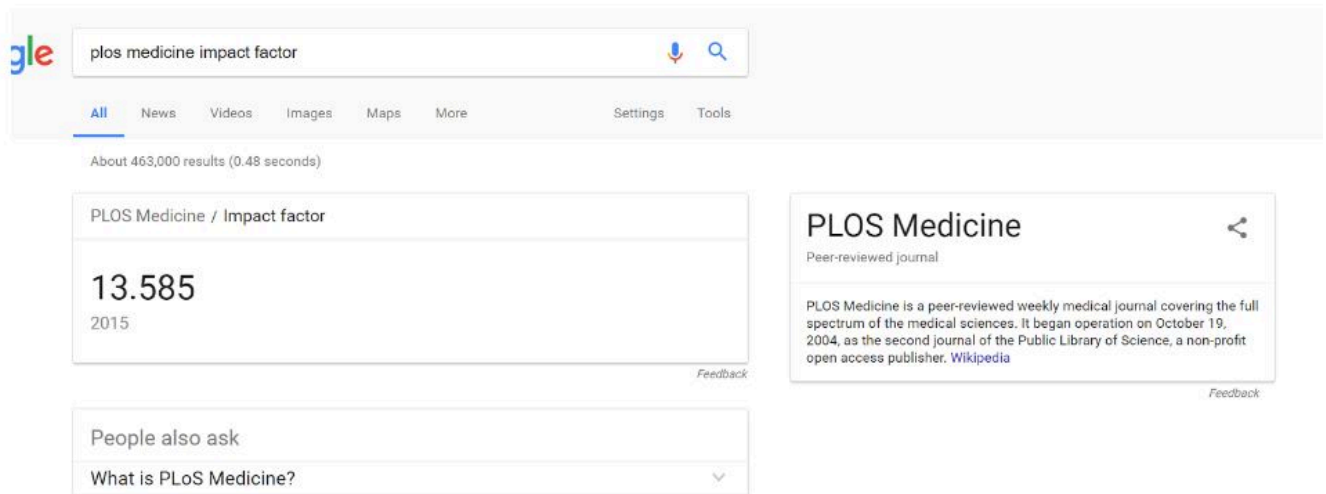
gle

plos medicine impact factor

All News Videos Images Maps More Settings Tools

About 463,000 results (0.48 seconds)

PLOS Medicine / Impact factor

13.585
2015

Feedback

People also ask

What is PLoS Medicine?

PLOS Medicine

Peer-reviewed journal

PLOS Medicine is a peer-reviewed weekly medical journal covering the full spectrum of the medical sciences. It began operation on October 19, 2004, as the second journal of the Public Library of Science, a non-profit open access publisher. Wikipedia

Feedback